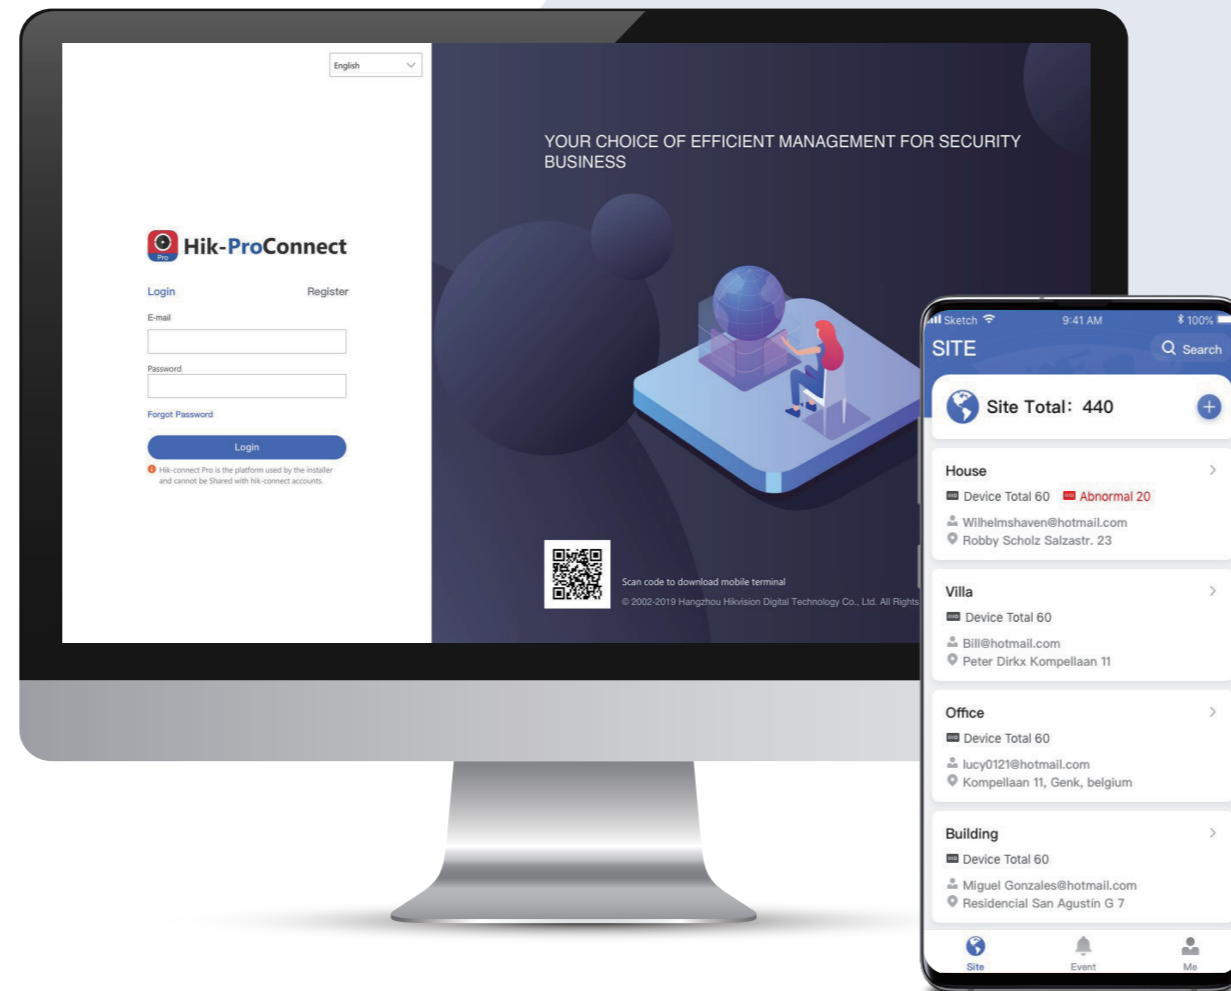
English

Hik-ProConnect

Pro

Login Register

E-mail

Password

Forgot Password

Login

Hik-connect Pro is the platform used by the installer and cannot be Shared with hik-connect accounts.

YOUR CHOICE OF EFFICIENT MANAGEMENT FOR SECURITY BUSINESS

Scan code to download mobile terminal

© 2002-2019 Hangzhou Hikvision Digital Technology Co., Ltd. All Rights

Sketch 9:41 AM 100%

SITE Search

Site Total: 440

House
Device Total 60 Abnormal 20
Wilhelmshaven@hotmail.com
Robby Scholz Salzastr. 23

Villa
Device Total 60
Bill@hotmail.com
Peter Dirkx Kompellaan 11

Office
Device Total 60
lucy0121@hotmail.com
Kompellaan 11, Genk, belgium

Building
Device Total 60
Miguel Gonzales@hotmail.com
Residencial San Agustin G 7

Site Event Me